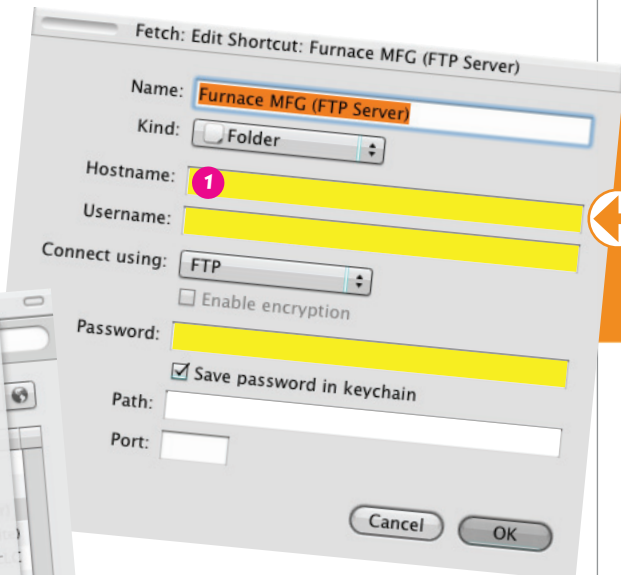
Fetch: Edit Shortcut: Furnace MFG (FTP Server)

Name: Furnace MFG (FTP Server)

Kind: Folder

Hostname: 1

Username:

Connect using: FTP

Enable encryption

Password:

Save password in keychain

Path:

Port:

Cancel

OK